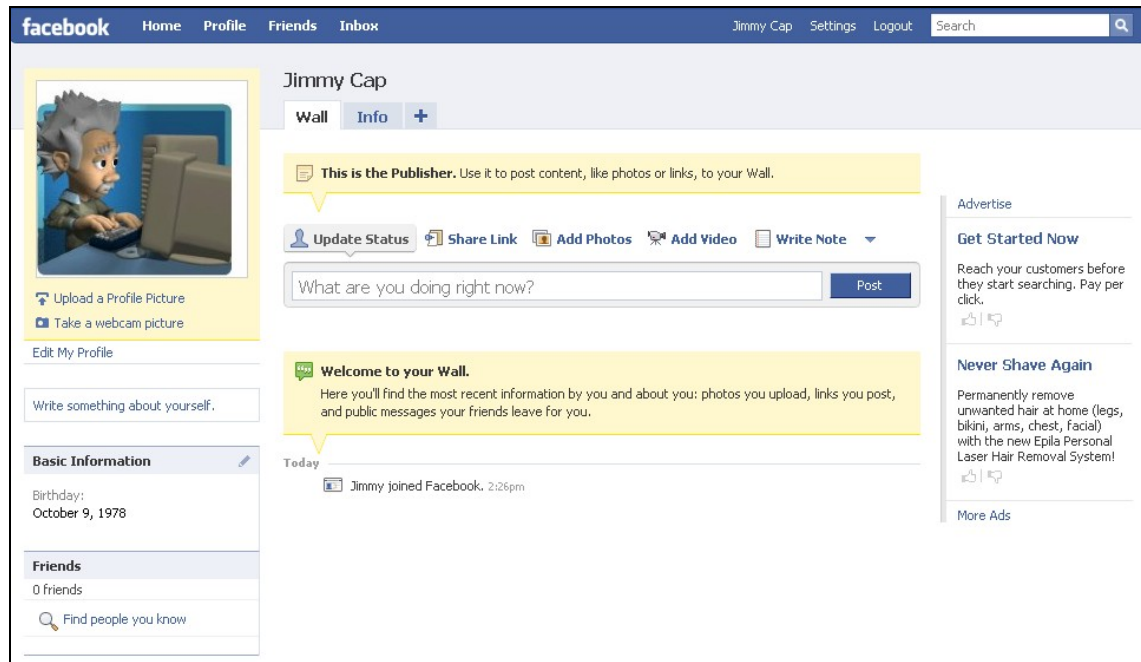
facebook Home Profile Friends Inbox Jimmy Cap Settings Logout Search

Jimmy Cap

Wall Info +

This is the Publisher. Use it to post content, like photos or links, to your Wall.

Update Status Share Link Add Photos Add Video Write Note

What are you doing right now?

Post

Upload a Profile Picture

Take a webcam picture

Edit My Profile

Write something about yourself.

Basic Information

Birthday:
October 9, 1978

Friends

0 friends

Find people you know

Welcome to your Wall.

Here you'll find the most recent information by you and about you: photos you upload, links you post, and public messages your friends leave for you.

Today

Jimmy joined Facebook. 2:26pm

Advertise

Get Started Now

Reach your customers before they start searching. Pay per click.

Never Shave Again

Permanently remove unwanted hair at home (legs, bikini, arms, chest, facial) with the new Epila Personal Laser Hair Removal System!

More Ads